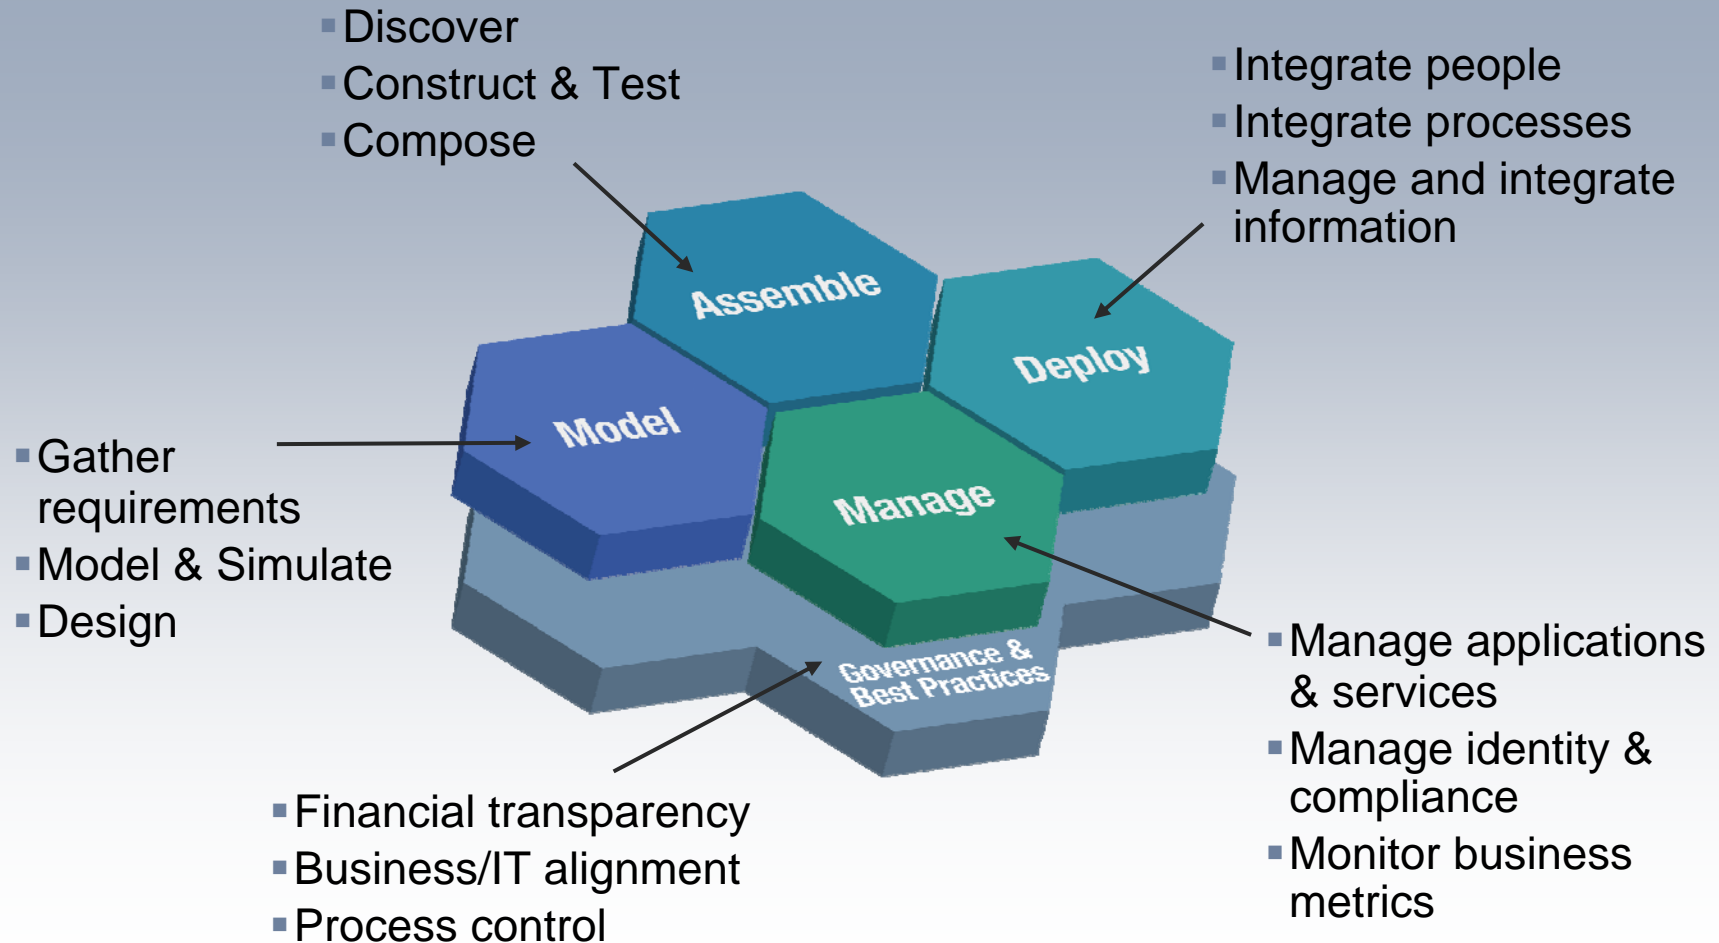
Discover
Construct & Test
Compose

Integrate people
Integrate processes
Manage and integrate information

Assemble
Deploy
Model
Manage
Governance & Best Practices

Gather requirements
Model & Simulate
Design

Manage applications & services
Manage identity & compliance
Monitor business metrics

Financial transparency
Business/IT alignment
Process control